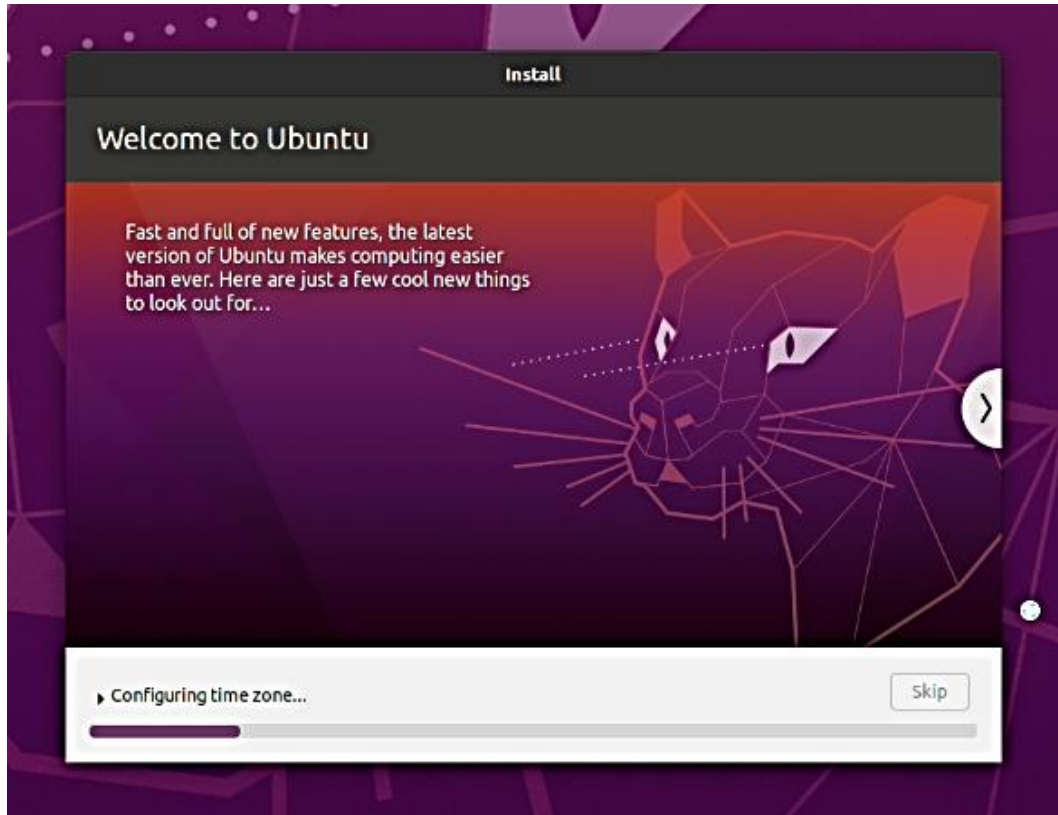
Install

Welcome to Ubuntu

Fast and full of new features, the latest version of Ubuntu makes computing easier than ever. Here are just a few cool new things to look out for...

Configuring time zone...

Skip